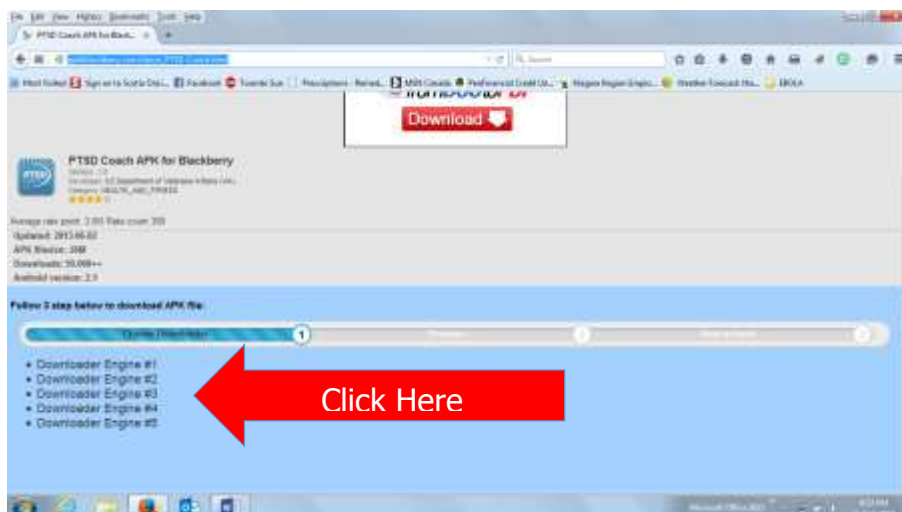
File Edit View History Bookmarks Tools Help

PTSD Coach APK for Black... ×

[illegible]

Most Visited Sign in to Scotia Onl... Facebook Toronto Sun Prescriptions - Remed... MSN Canada Professional Credit Ur... Niagara Region Emplo... Weather Forecast Ma... EBOLA

Download

PTSD Coach APK for Blackberry

Version: 1.0
Developer: U.S Department of Veterans Affairs (VA)
Category: HEALTH_AND_FITNESS

Average rate point: 3.85 Rate count: 355

Updated: 2013-06-02
APK filesize: 3MB
Downloads: 50,000++
Android version: 2.1

Follow 3 step below to download APK file:

Choose Downloader 1 Process 2 Next process 3

• Downloader Engine #1
• Downloader Engine #2
• Downloader Engine #3
• Downloader Engine #4
• Downloader Engine #5

Click Here